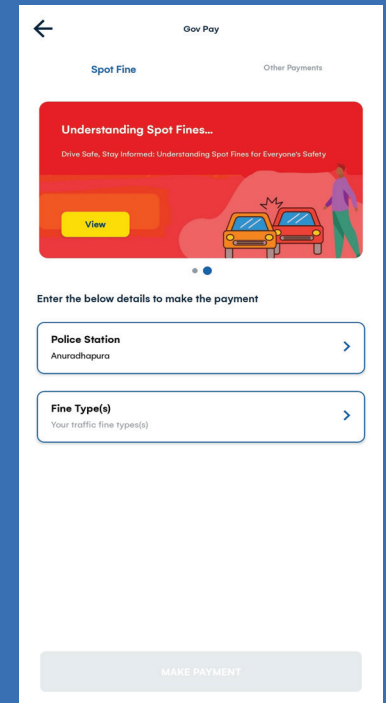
Gov Pay

Spot Fine

Other Payments

Understanding Spot Fines...

Drive Safe, Stay Informed: Understanding Spot Fines for Everyone's Safety

View

Enter the below details to make the payment

Police Station
Anuradhapura

Fine Type(s)
Your traffic fine types(s)

MAKE PAYMENT